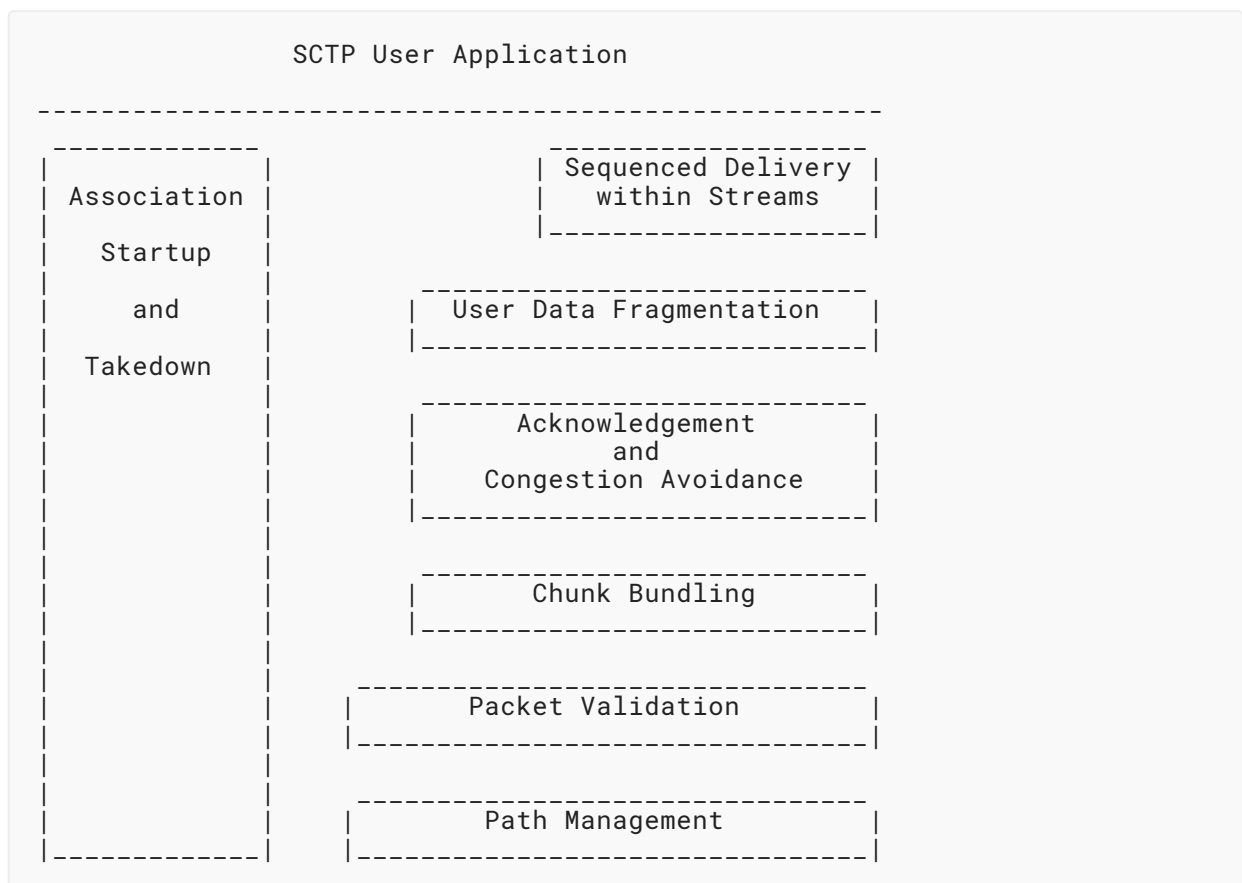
SCTP User Application

Association Startup and Takedown

Sequenced Delivery within Streams

User Data Fragmentation

Acknowledgement and Congestion Avoidance

Chunk Bundling

Packet Validation

Path Management